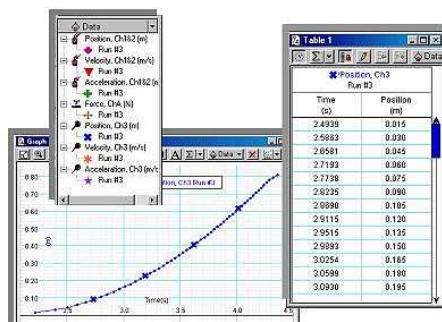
Data
Position, Ch1&2 (m)
Run #3
Velocity, Ch1&2 (m/s)
Run #3
Acceleration, Ch1&2 (m
Run #3
Force, ChA (N)
Run #3
Position, Ch3 (m)
Run #3
Velocity, Ch3 (m/s)
Run #3
Acceleration, Ch3 (m/s
Run #3

Graph
Data
sition, Ch3 Run #3
0.80
0.70
0.60
0.50
0.40
0.30
0.20
0.10
Time(s)
2.5
3.0
3.5
4.0
4.5

Table 1
Data
Position, Ch3
Run #3

| Time (s) | Position (m) |
|---|---|
| 2.4930 | 0.015 |
| 2.5883 | 0.030 |
| 2.6581 | 0.045 |
| 2.7193 | 0.060 |
| 2.7738 | 0.075 |
| 2.8235 | 0.090 |
| 2.8690 | 0.105 |
| 2.9115 | 0.120 |
| 2.9515 | 0.135 |
| 2.9893 | 0.150 |
| 3.0254 | 0.165 |
| 3.0599 | 0.180 |
| 3.0930 | 0.195 |